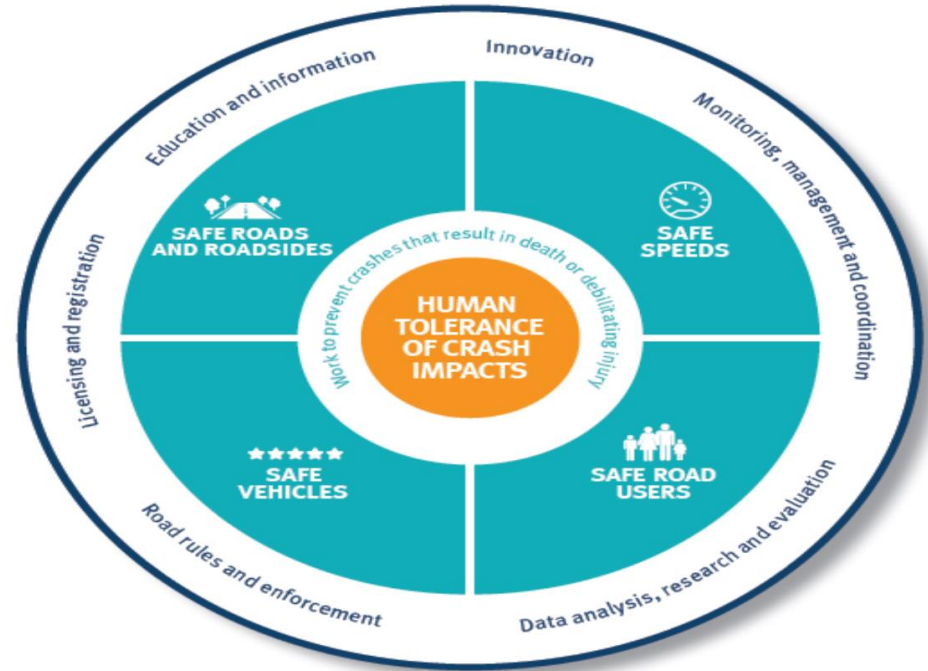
Innovation

Monitoring, management and coordination

Data analysis, research and evaluation

Road rules and enforcement

Licensing and registration

Education and information

SAFE ROADS AND ROADSIDES

SAFE SPEEDS

SAFE VEHICLES

SAFE ROAD USERS

Work to prevent crashes that result in death or debilitating injury

HUMAN TOLERANCE OF CRASH IMPACTS